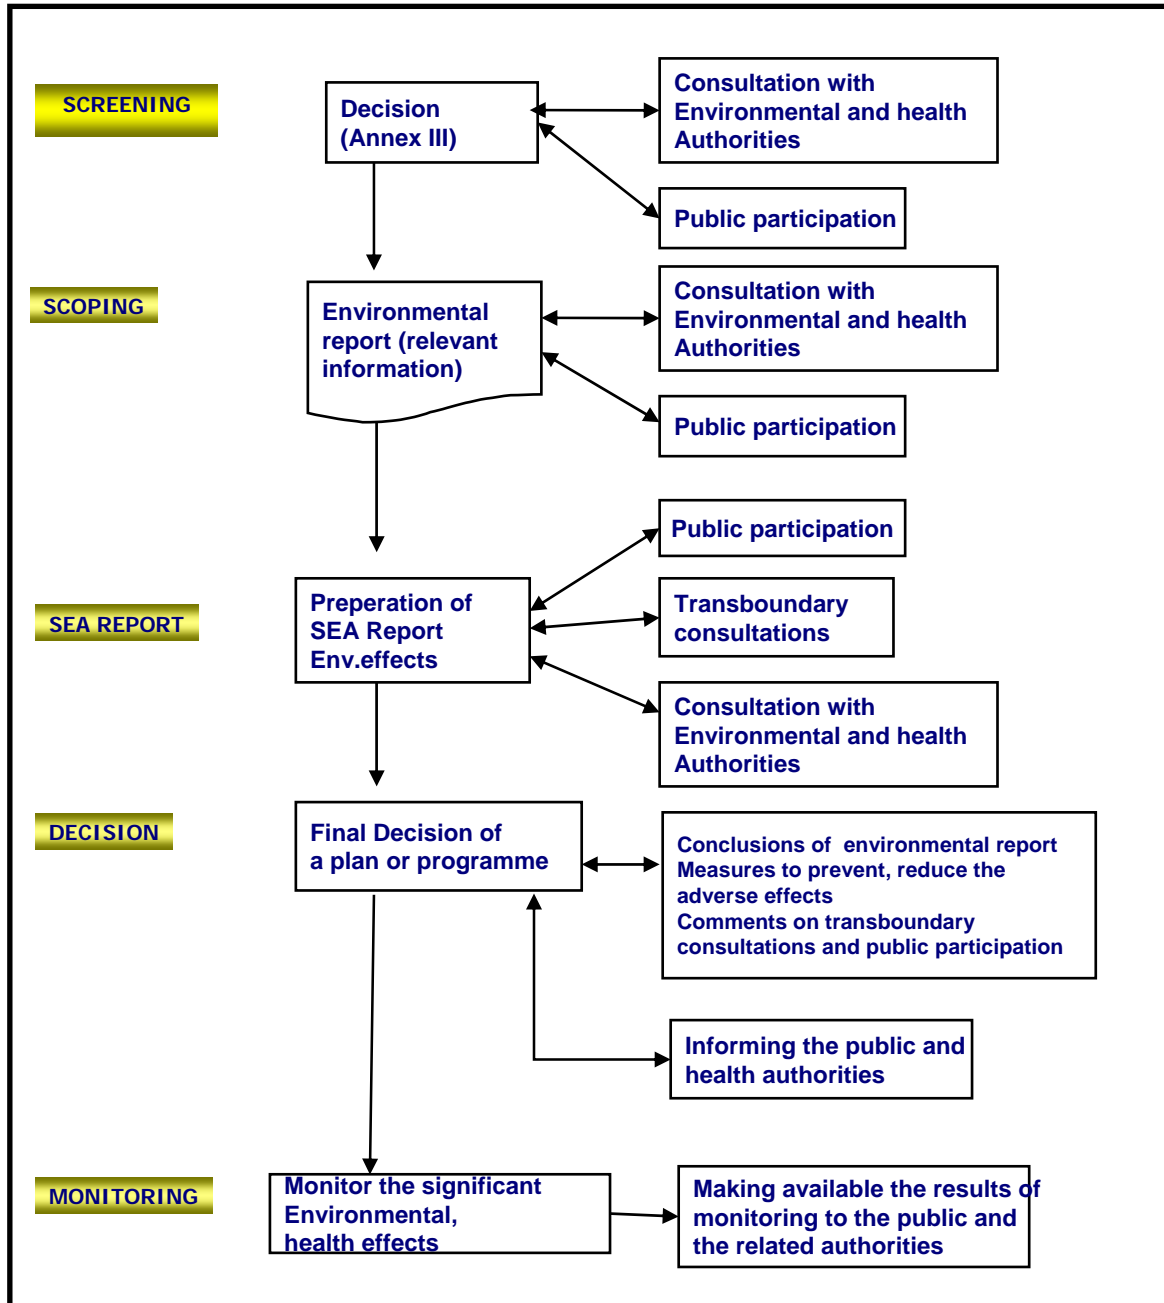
SCREENING

Decision (Annex III)

Consultation with Environmental and health Authorities

Public participation

SCOPING

Environmental report (relevant information)

Consultation with Environmental and health Authorities

Public participation

Public participation

SEA REPORT

Preperation of SEA Report Env.effects

Transboundary consultations

Consultation with Environmental and health Authorities

DECISION

Final Decision of a plan or programme

Conclusions of environmental report
Measures to prevent, reduce the adverse effects
Comments on transboundary consultations and public participation

Informing the public and health authorities

MONITORING

Monitor the significant Environmental, health effects

Making available the results of monitoring to the public and the related authorities